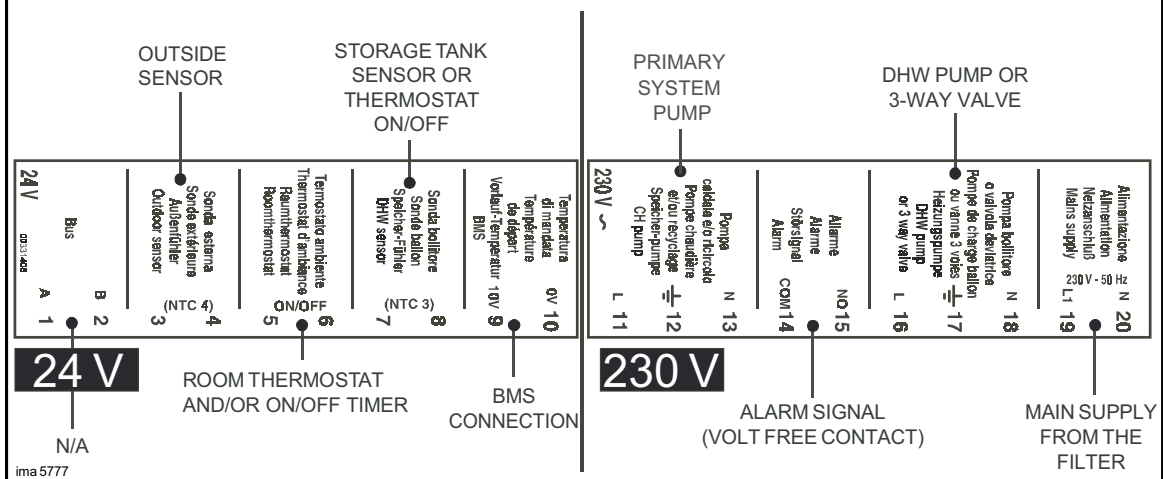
OUTSIDE SENSOR

STORAGE TANK SENSOR OR THERMOSTAT ON/OFF

PRIMARY SYSTEM PUMP

DHW PUMP OR 3-WAY VALVE

24V

Bus

A 1

B 2

Sonda esterna
Sonde extérieure
Außenfühler
Outdoor sensor

(NTC 4)

3 4

Termostato ambiente
Thermostat d'ambiance
Raumthermostat
Roomthermostat

ON/OFF

5 6

Sonda bollitore
Sonde ballon
Speicher-Fühler
DHW sensor

(NTC 3)

7 8

Temperatura di mandata
Température de départ
Vorlauf-Temperatur
BMS

10V 0V

9 10

230 ~

Pompa caldaia e/o ricircolo
Pompe chaudière et/ou recyclage
Speicher-pumpe
CH pump

L 11

$\perp$ 12

N 13

Allarme
Alarme
Störsignal
Alarm

COM 14

NO 15

Pompa bollitore o valvola deviatrice
Pompe de charge ballon ou vanne 3 voies
Heizungspumpe
DHW pump or 3 way valve

L 16

$\perp$ 17

N 18

Alimentazione
Alimentation
Netzanschluß
Mains supply

230 V - 50 Hz

L1 19

N 20

24 V

230 V

ROOM THERMOSTAT AND/OR ON/OFF TIMER

BMS CONNECTION

ALARM SIGNAL (VOLT FREE CONTACT)

MAIN SUPPLY FROM THE FILTER

N/A

ima 5777